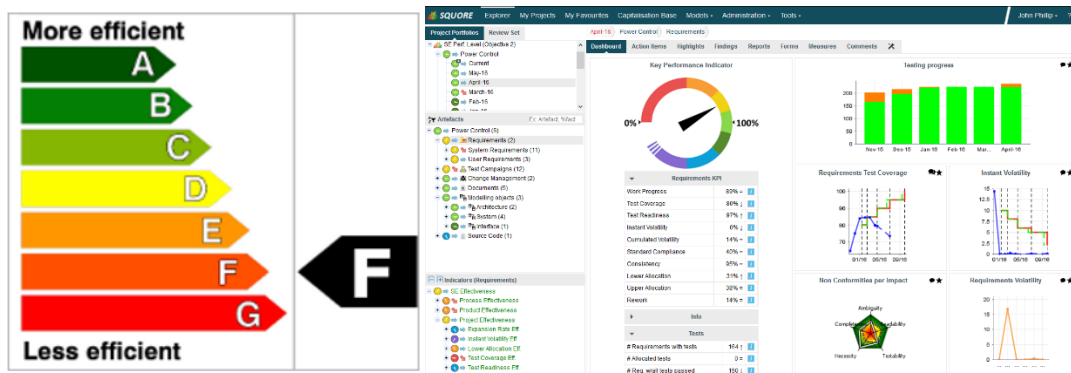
More efficient

A

B

C

D

E

F

G

Less efficient

F

SQUORE Explorer My Projects My Favourites Capitalisation Base Models Administration Tools John Philip

Project Portfolios Review Set

SE Fast Level (Objective 2)
Power Control
Current
May-15
April-16
March-16
Feb-15

Artefacts

Power Control (5)
Requirements (2)
System Requirements (11)
User Requirements (3)
Test Campaigns (12)
Change Management (2)
Documents (6)
Modelling objects (3)
Architecture (2)
System (4)
Interface (1)
Source Code (1)

Indicators (Requirements)

SE Effectiveness
Process Effectiveness
Product Effectiveness
Project Effectiveness
Expansion Rate Eff.
Instant Volatility Eff.
Lower Allocation Eff.
Test Coverage Eff.
Test Readiness Eff.

April 16 Power Control Requirements

Dashboard Action Items Highlights Findings Reports Forms Measures Comments

Key Performance Indicator

0%

100%

Requirements KPI

| | |
|---|---|
| Work Progress | 80% |
| Test Coverage | 86% |
| Test Readiness | 87% |
| Instant Volatility | 6% |
| Cumulated Volatility | 14% |
| Standard Compliance | 40% |
| Consistency | 95% |
| Lower Allocation | 31% |
| Upper Allocation | 38% |
| Rework | 14% |

Info

Tests

| | |
|---|---|
| # Requirements with tests | 164 |
| # Allocated tests | 0 |
| # Req. with tests passed | 150 |

Testing progress

200
150
100
50
0
Nov-15 Dec-15 Jan-16 Feb-16 Mar... April-16

Requirements Test Coverage

100
95
90
85
80
75
70
01/16 06/16 09/16

Instant Volatility

15
12.5
10
7.5
5
2.5
0
01/16 06/16 09/16

Non Conformities per Impact

Ambiguity
Completeness
Readability
Necessity
Testability

Requirements Volatility

20
15
10
5
0